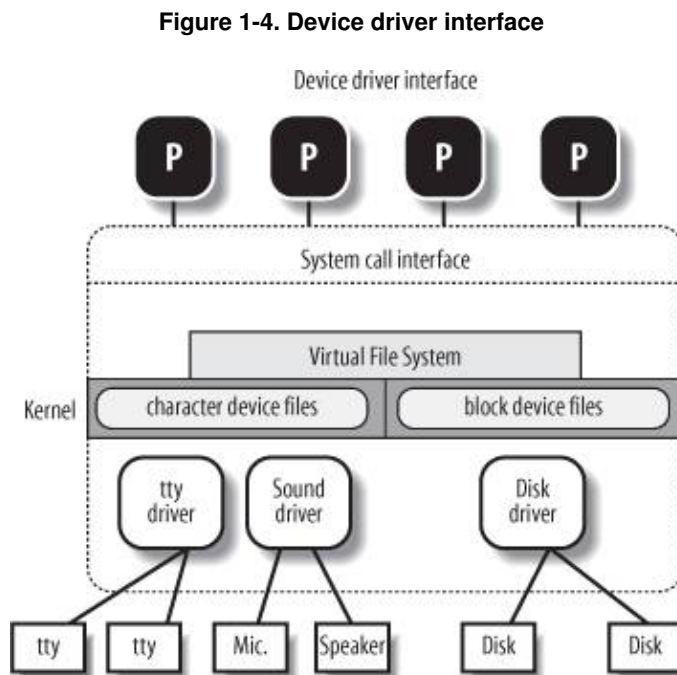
Figure 1-4. Device driver interface

Device driver interface

P

P

P

P

System call interface

Virtual File System

Kernel

character device files

block device files

tty driver

Sound driver

Disk driver

tty

tty

Mic.

Speaker

Disk

Disk